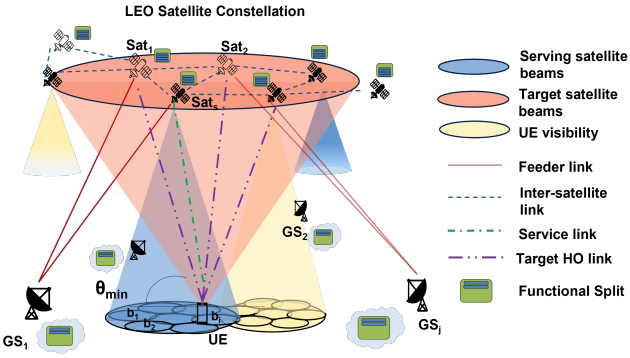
LEO Satellite Constellation

$Sat_1$

$Sat_2$

$Sat_s$

$GS_2$

$\theta_{min}$

$b_1$

$b_2$

$b_i$

UE

$GS_1$

$GS_j$

Serving satellite beams

Target satellite beams

UE visibility

Feeder link

Inter-satellite link

Service link

Target HO link

Functional Split